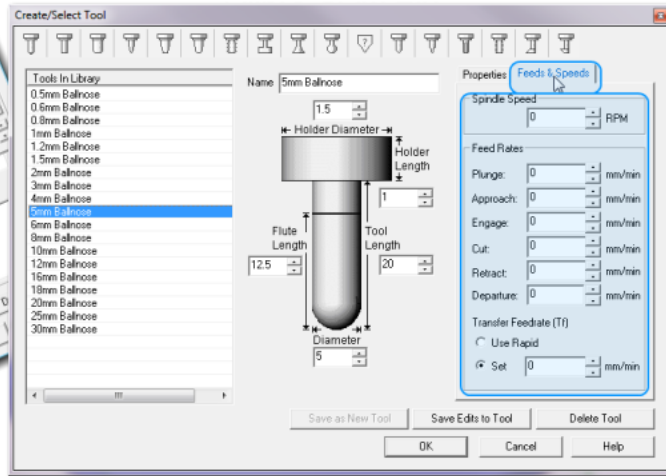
Create/Select Tool

Tools In Library
0.5mm Ballnose
0.6mm Ballnose
0.8mm Ballnose
1mm Ballnose
1.2mm Ballnose
1.5mm Ballnose
2mm Ballnose
3mm Ballnose
4mm Ballnose
5mm Ballnose
6mm Ballnose
8mm Ballnose
10mm Ballnose
12mm Ballnose
16mm Ballnose
18mm Ballnose
20mm Ballnose
25mm Ballnose
30mm Ballnose

Name 5mm Ballnose

1.5
Holder Diameter
Holder Length
1
Flute Length
12.5
Tool Length
20
Diameter
5

Properties
Feeds & Speeds

Spindle Speed
0 RPM

Feed Rates
Plunge: 0 mm/min
Approach: 0 mm/min
Engage: 0 mm/min
Cut: 0 mm/min
Retract: 0 mm/min
Departure: 0 mm/min

Transfer Feedrate (Tf)
Use Rapid
Set 0 mm/min

Save as New Tool
Save Edits to Tool
Delete Tool
OK
Cancel
Help